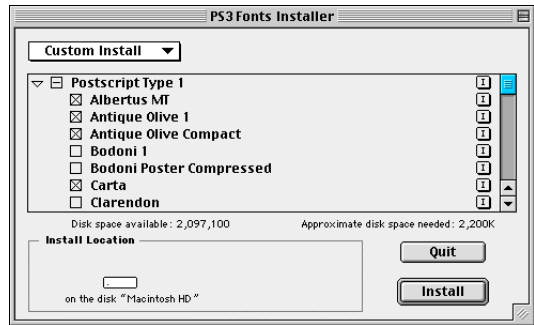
PS3 Fonts Installer

Custom Install

Postscript Type 1
Albertus MT
Antique Olive 1
Antique Olive Compact
Bodoni 1
Bodoni Poster Compressed
Carta
Clarendon

Disk space available: 2,097,100

Approximate disk space needed: 2,200K

Install Location

on the disk "Macintosh HD"

Quit

Install